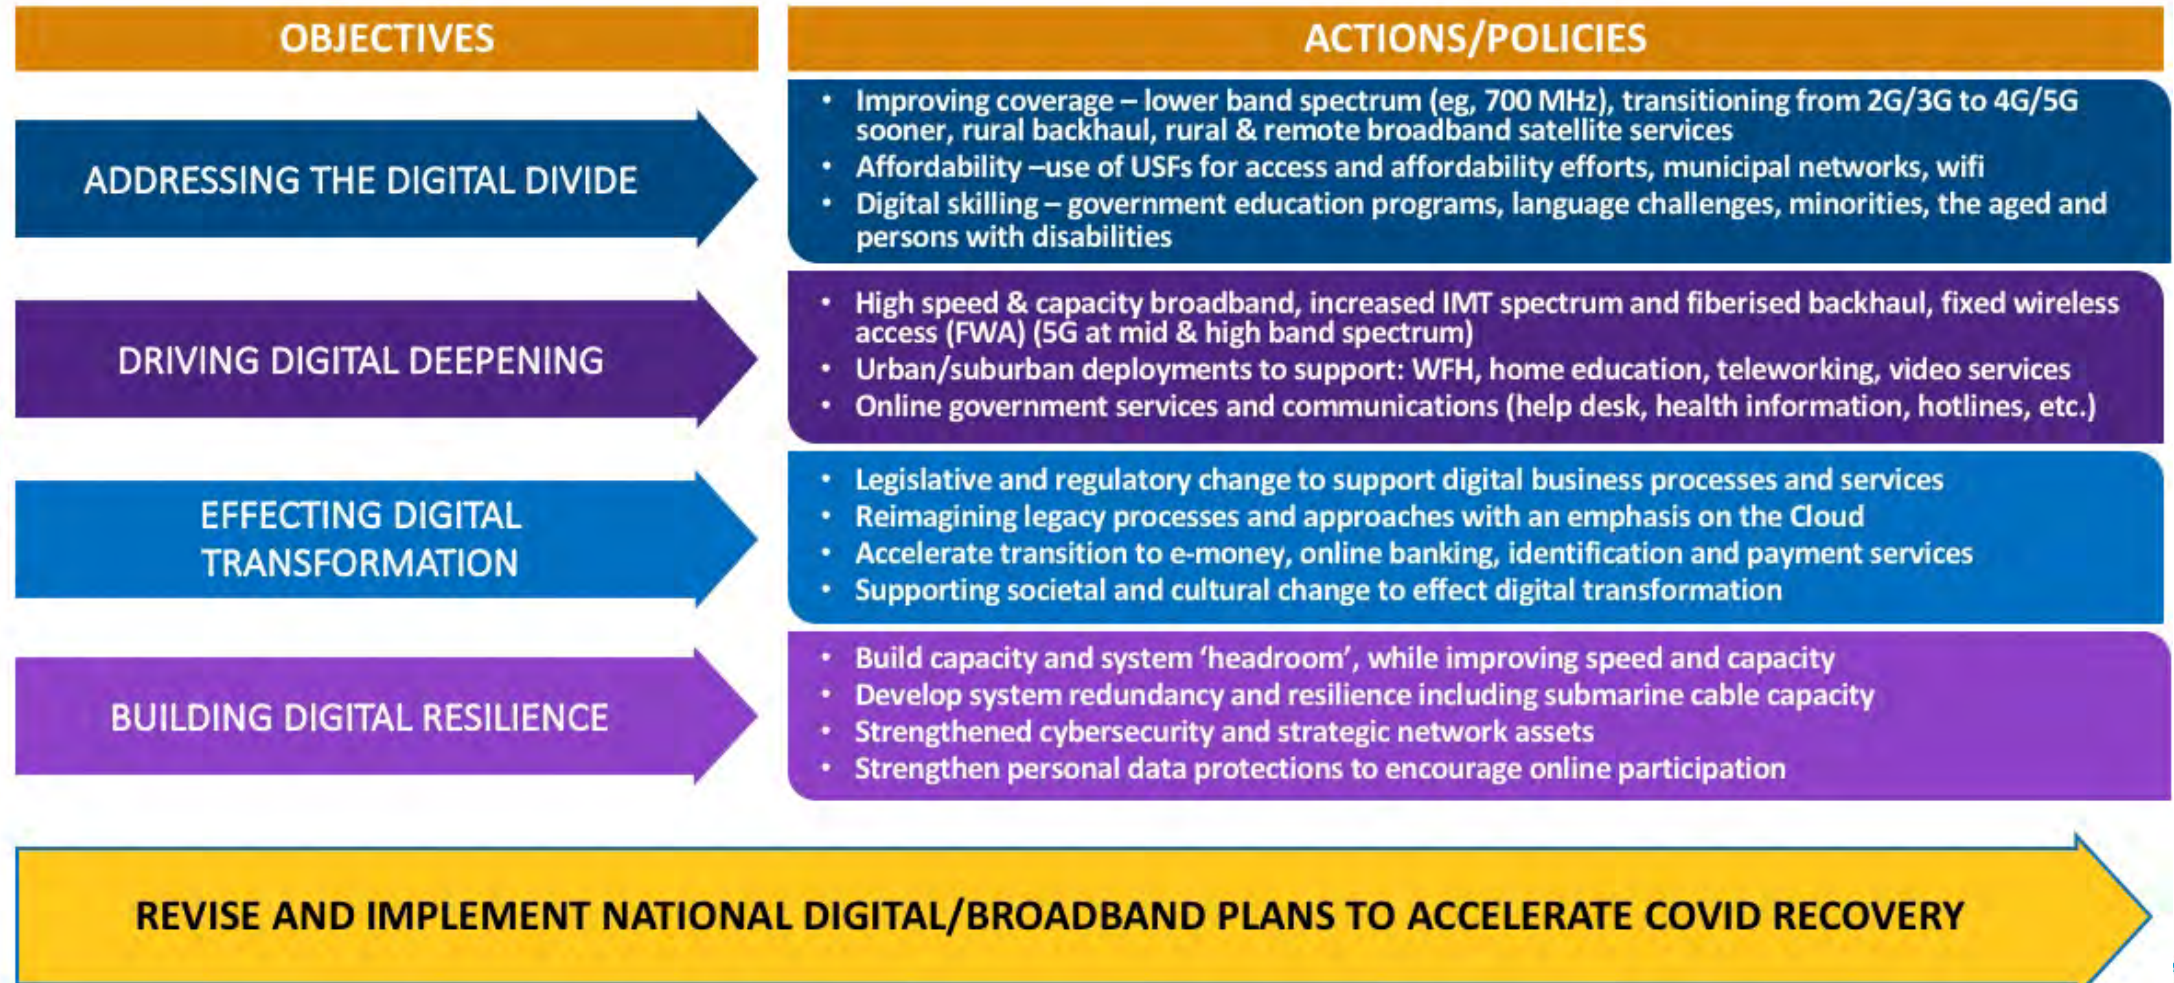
OBJECTIVES

ACTIONS/POLICIES

ADDRESSING THE DIGITAL DIVIDE

- Improving coverage – lower band spectrum (eg, 700 MHz), transitioning from 2G/3G to 4G/5G sooner, rural backhaul, rural & remote broadband satellite services
- Affordability –use of USFs for access and affordability efforts, municipal networks, wifi
- Digital skilling – government education programs, language challenges, minorities, the aged and persons with disabilities

DRIVING DIGITAL DEEPENING

- High speed & capacity broadband, increased IMT spectrum and fiberised backhaul, fixed wireless access (FWA) (5G at mid & high band spectrum)
- Urban/suburban deployments to support: WFH, home education, teleworking, video services
- Online government services and communications (help desk, health information, hotlines, etc.)

EFFECTING DIGITAL TRANSFORMATION

- Legislative and regulatory change to support digital business processes and services
- Reimagining legacy processes and approaches with an emphasis on the Cloud
- Accelerate transition to e-money, online banking, identification and payment services
- Supporting societal and cultural change to effect digital transformation

BUILDING DIGITAL RESILIENCE

- Build capacity and system 'headroom', while improving speed and capacity
- Develop system redundancy and resilience including submarine cable capacity
- Strengthened cybersecurity and strategic network assets
- Strengthen personal data protections to encourage online participation

REVISE AND IMPLEMENT NATIONAL DIGITAL/BROADBAND PLANS TO ACCELERATE COVID RECOVERY